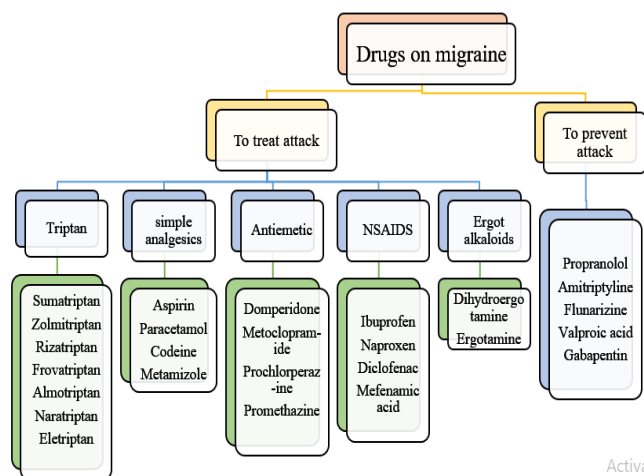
Drugs on migraine

To treat attack

To prevent attack

Triptan

simple analgesics

Antiemetic

NSAIDS

Ergot alkaloids

Sumatriptan
Zolmitriptan
Rizatriptan
Frovatriptan
Almotriptan
Naratriptan
Eletriptan

Aspirin
Paracetamol
Codeine
Metamizole

Domperidone
Metoclopram-ide
Prochlorperaz-ine
Promethazine

Ibuprofen
Naproxen
Diclofenac
Mefenamic acid

Dihydroergo tamine
Ergotamine

Propranolol
Amitriptyline
Flunarizine
Valproic acid
Gabapentin

Activa